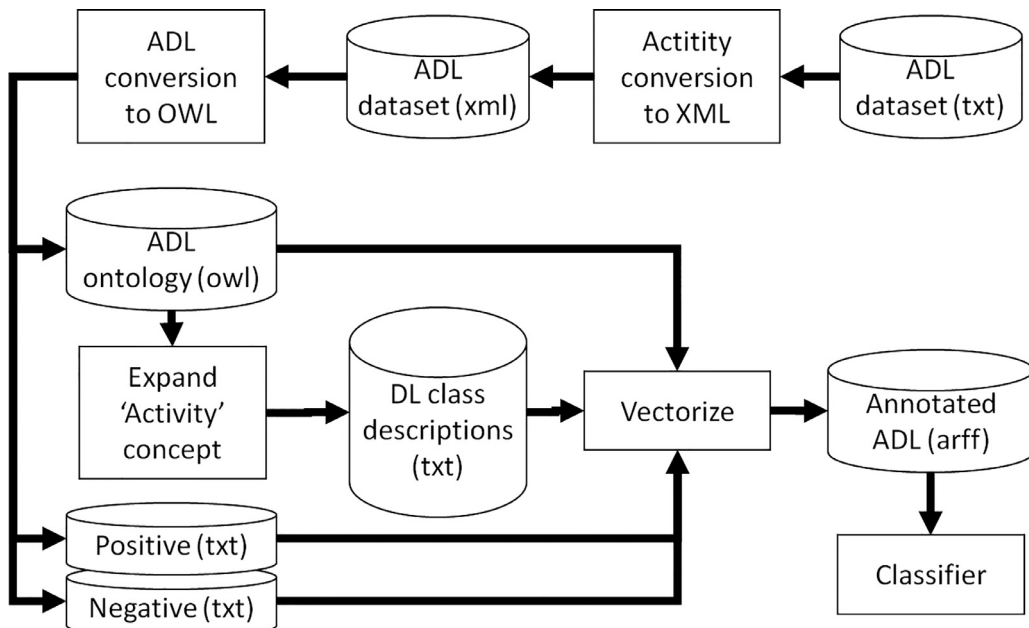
ADL conversion to OWL

ADL dataset (xml)

Actitity conversion to XML

ADL dataset (txt)

ADL ontology (owl)

Expand 'Activity' concept

DL class descriptions (txt)

Vectorize

Annotated ADL (arff)

Positive (txt)

Negative (txt)

Classifier